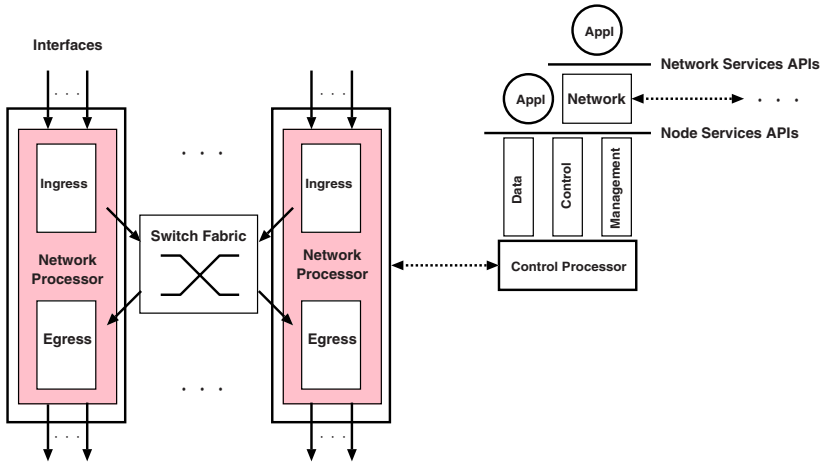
Interfaces

. . .

Ingress

Network Processor

Egress

. . .

. . .

Switch Fabric

. . .

Ingress

Network Processor

Egress

. . .

. . .

Appl

Network Services APIs

Appl

Network

. . .

Node Services APIs

Data

Control

Management

Control Processor